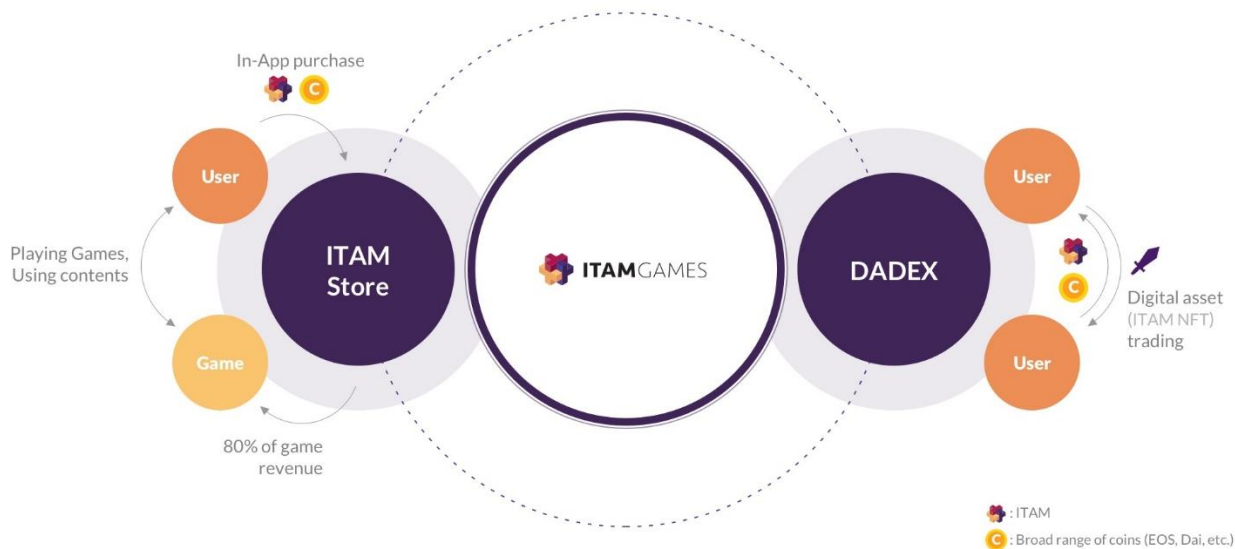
In-App purchase

C

User

Playing Games, Using contents

Game

ITAM Store

80% of game revenue

ITAMGAMES

DADEX

User

C

Digital asset (ITAM NFT) trading

User

: ITAM

C : Broad range of coins (EOS, Dai, etc.)